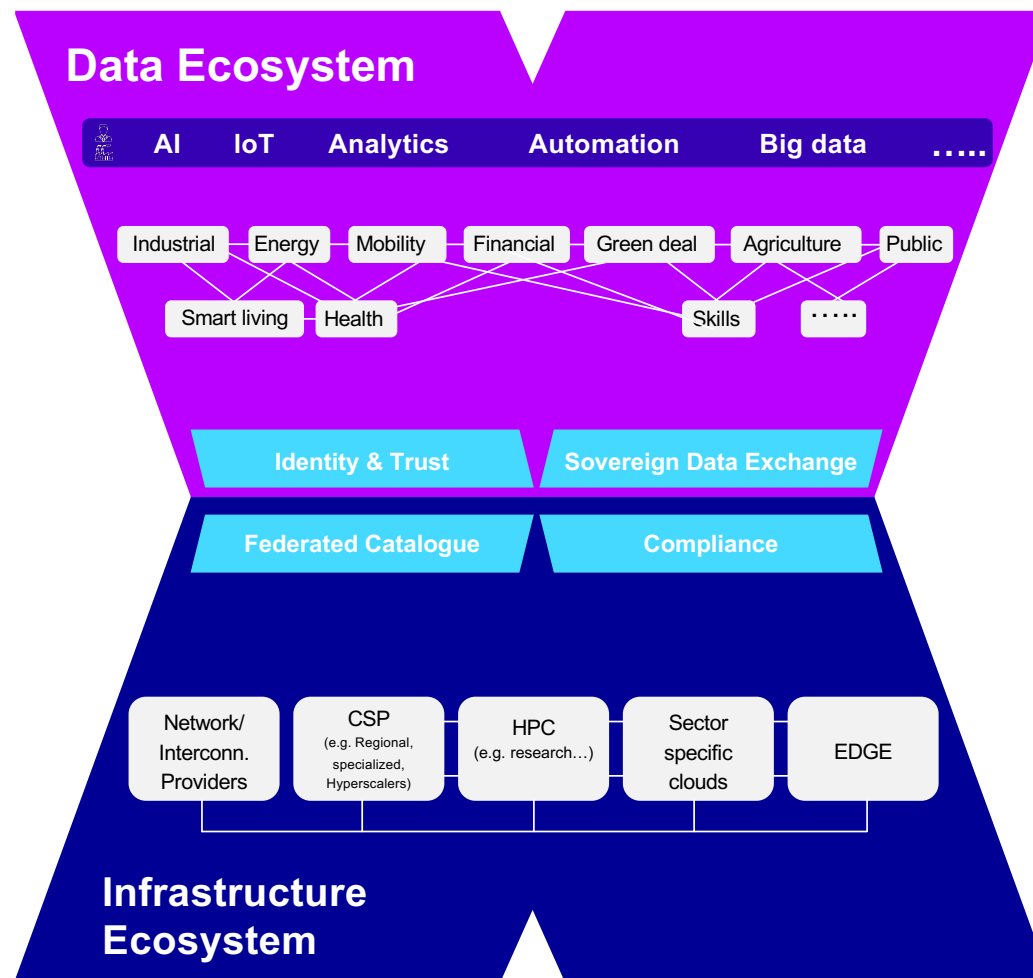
Data Ecosystem

AI IoT Analytics Automation Big data .....

Industrial Energy Mobility Financial Green deal Agriculture Public

Smart living Health Skills .....

Identity & Trust Sovereign Data Exchange

Federated Catalogue Compliance

Network/ Interconn. Providers

CSP (e.g. Regional, specialized, Hyperscalers)

HPC (e.g. research…)

Sector specific clouds

EDGE

Infrastructure Ecosystem